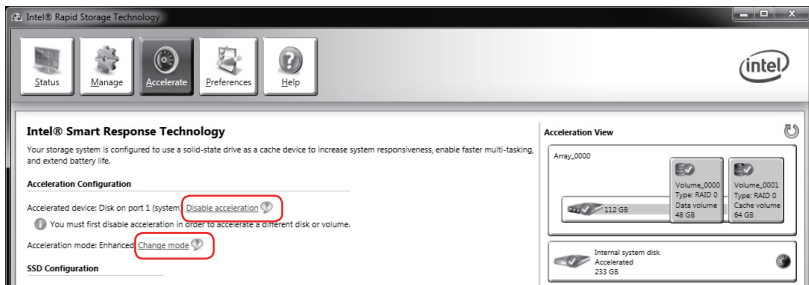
Intel® Rapid Storage Technology

Status
Manage
Accelerate
Preferences
Help

intel

Intel® Smart Response Technology

Your storage system is configured to use a solid-state drive as a cache device to increase system responsiveness, enable faster multi-tasking, and extend battery life.

Acceleration Configuration

Accelerated device: Disk on port 1 (system) Disable acceleration

You must first disable acceleration in order to accelerate a different disk or volume.

Acceleration mode: Enhanced Change mode

SSD Configuration

Acceleration View

Array_0000

112 GB

Volume_0000
Type: RAID 0
Data volume
48 GB

Volume_0001
Type: RAID 0
Cache volume
64 GB

Internal system disk
Accelerated
233 GB